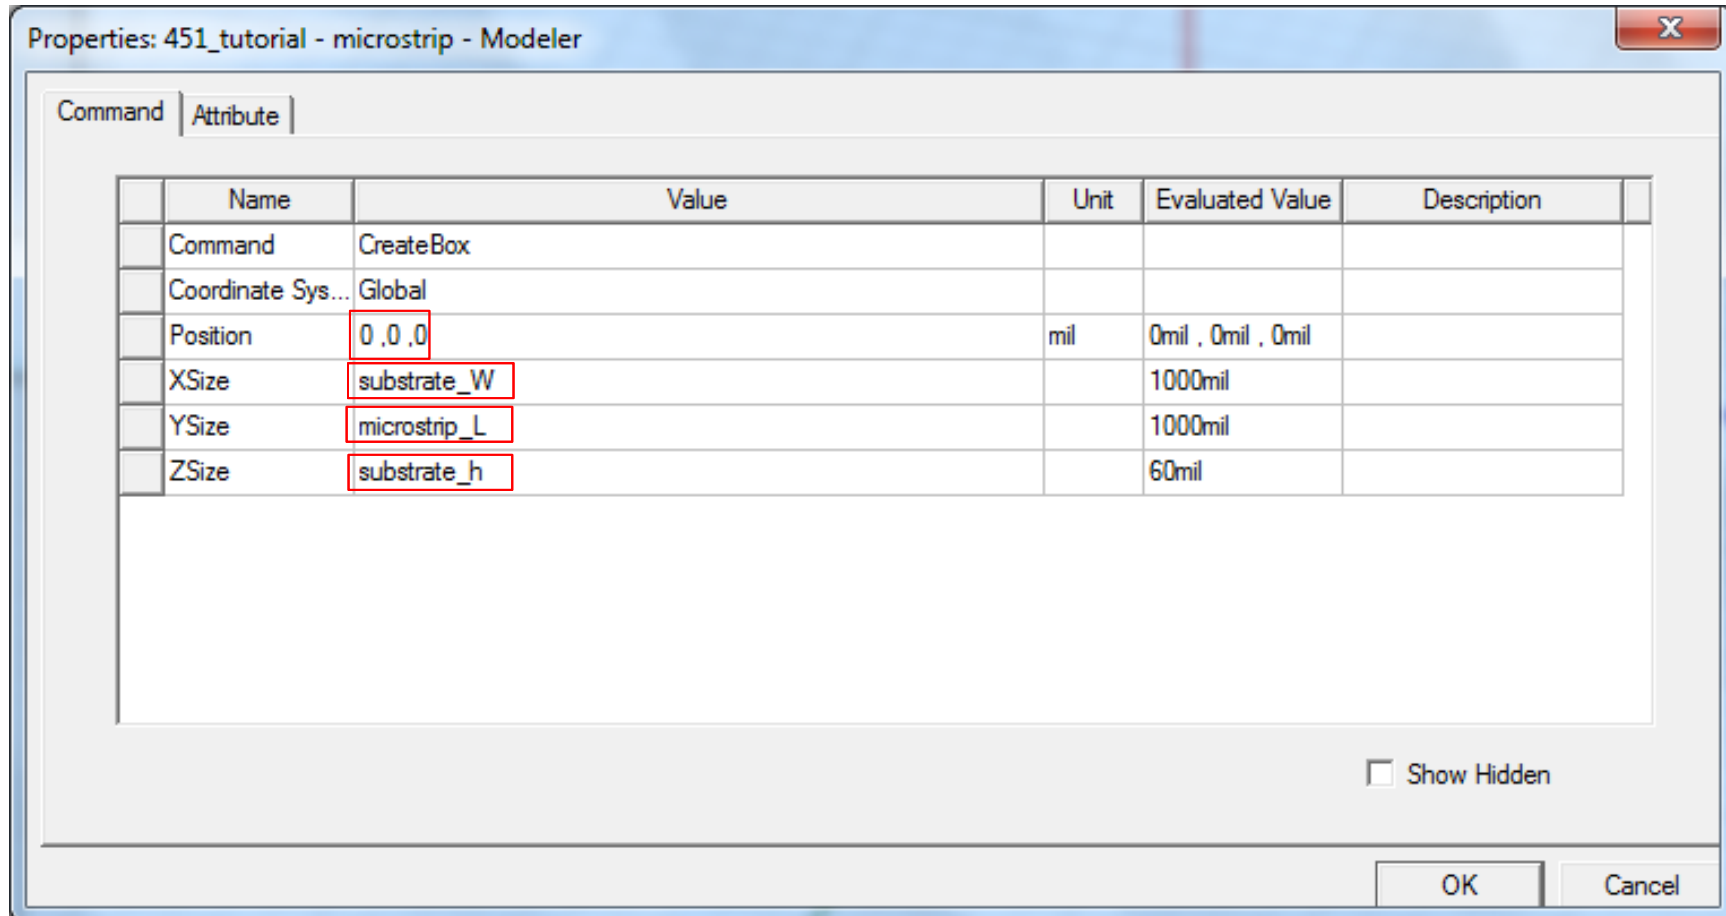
Properties: 451_tutorial - microstrip - Modeler

Command | Attribute

| Name | Value | Unit | Evaluated Value | Description |
|---|---|---|---|---|
| Command | CreateBox | | | |
| Coordinate Sys... | Global | | | |
| Position | 0 ,0 ,0 | mil | 0mil , 0mil , 0mil | |
| XSize | substrate_W | | 1000mil | |
| YSize | microstrip_L | | 1000mil | |
| ZSize | substrate_h | | 60mil | |

Show Hidden

OK Cancel